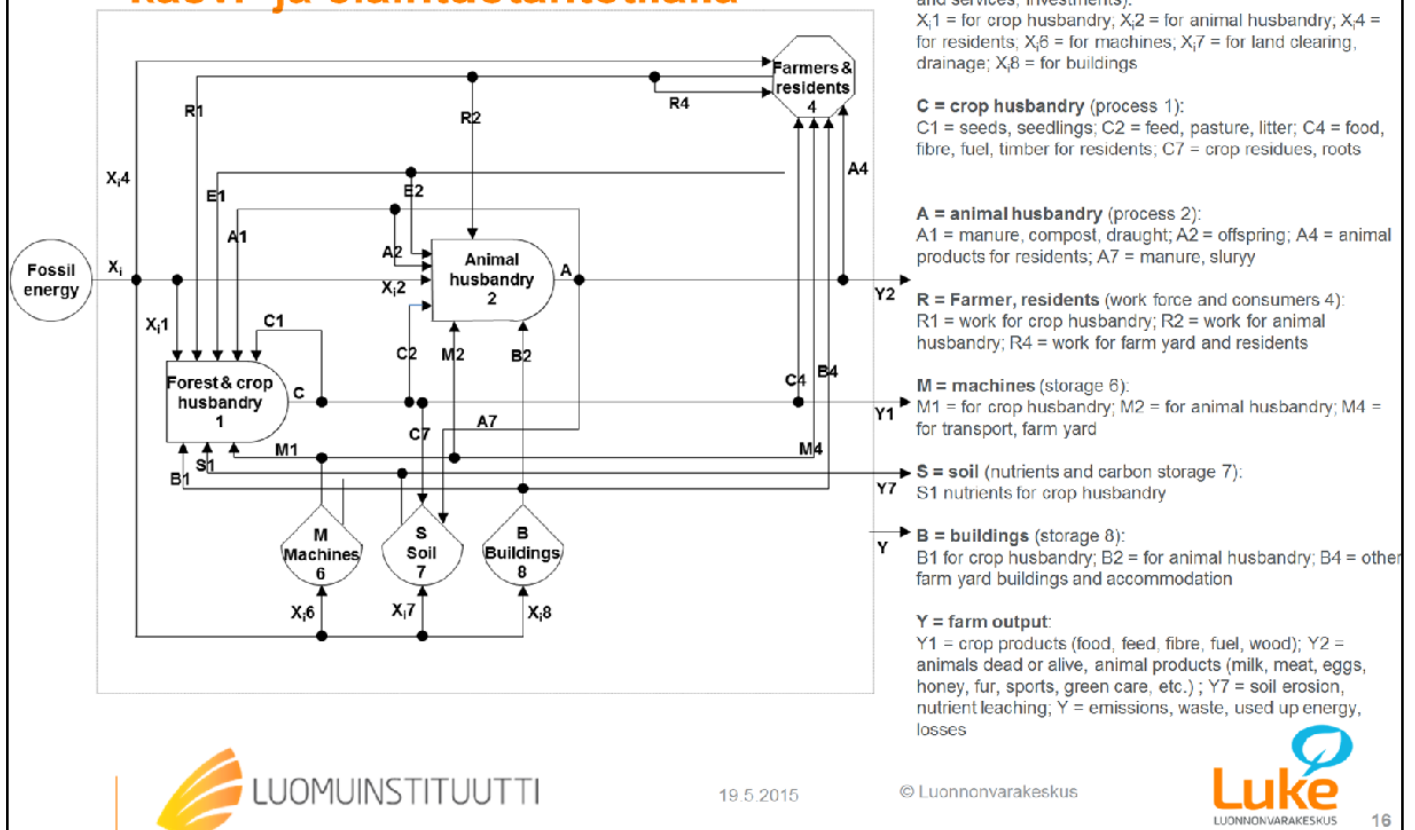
and services, investments):
$X_i1$ = for crop husbandry; $X_i2$ = for animal husbandry; $X_i4$ = for residents; $X_i6$ = for machines; $X_i7$ = for land clearing, drainage; $X_i8$ = for buildings

C = crop husbandry (process 1):
C1 = seeds, seedlings; C2 = feed, pasture, litter; C4 = food, fibre, fuel, timber for residents; C7 = crop residues, roots

A = animal husbandry (process 2):
A1 = manure, compost, draught; A2 = offspring; A4 = animal products for residents; A7 = manure, sluryy

R = Farmer, residents (work force and consumers 4):
R1 = work for crop husbandry; R2 = work for animal husbandry; R4 = work for farm yard and residents

M = machines (storage 6):
M1 = for crop husbandry; M2 = for animal husbandry; M4 = for transport, farm yard

S = soil (nutrients and carbon storage 7):
S1 nutrients for crop husbandry

B = buildings (storage 8):
B1 for crop husbandry; B2 = for animal husbandry; B4 = other farm yard buildings and accommodation

Y = farm output:
Y1 = crop products (food, feed, fibre, fuel, wood); Y2 = animals dead or alive, animal products (milk, meat, eggs, honey, fur, sports, green care, etc.) ; Y7 = soil erosion, nutrient leaching; Y = emissions, waste, used up energy, losses

Fossil energy
$X_i$
$X_i4$
$X_i1$
R1
E1
A1
C1
Forest & crop husbandry 1
C
R2
E2
A2
$X_i2$
Animal husbandry 2
A
C2
M2
B2
C7
A7
M1
S1
B1
Farmers & residents 4
R4
A4
Y2
C4
B4
Y1
M4
Y7
Y
M Machines 6
S Soil 7
B Buildings 8
$X_i6$
$X_i7$
$X_i8$

LUOMUINSTITUUTTI
19.5.2015
© Luonnonvarakeskus
Luke
LUONNONVARAKESKUS
16